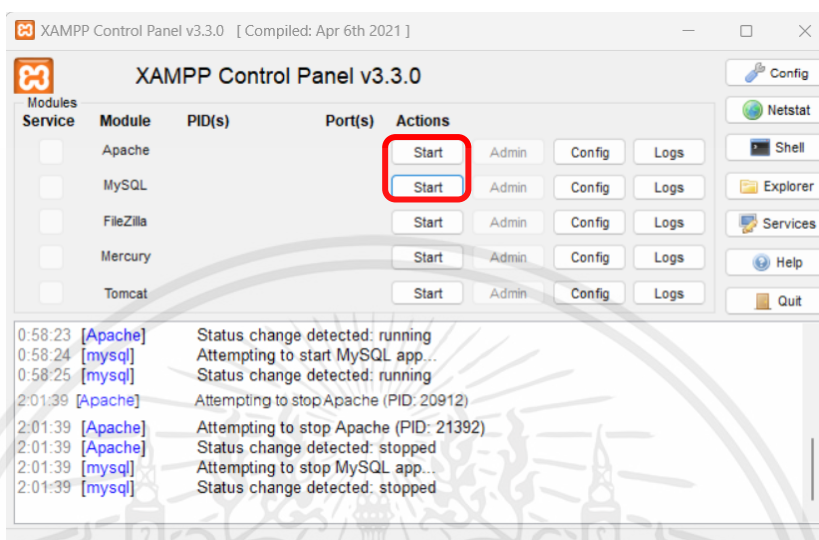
XAMPP Control Panel v3.3.0 [ Compiled: Apr 6th 2021 ]

XAMPP Control Panel v3.3.0

Config

Modules

Netstat

| Service | Module | PID(s) | Port(s) | Actions | | | |
|---|---|---|---|---|---|---|---|
| | Apache | | | Start | Admin | Config | Logs |
| | MySQL | | | Start | Admin | Config | Logs |
| | FileZilla | | | Start | Admin | Config | Logs |
| | Mercury | | | Start | Admin | Config | Logs |
| | Tomcat | | | Start | Admin | Config | Logs |

Shell

Explorer

Services

Help

Quit

0:58:23 [Apache] Status change detected: running
0:58:24 [mysql] Attempting to start MySQL app...
0:58:25 [mysql] Status change detected: running
2:01:39 [Apache] Attempting to stop Apache (PID: 20912)
2:01:39 [Apache] Attempting to stop Apache (PID: 21392)
2:01:39 [Apache] Status change detected: stopped
2:01:39 [mysql] Attempting to stop MySQL app...
2:01:39 [mysql] Status change detected: stopped